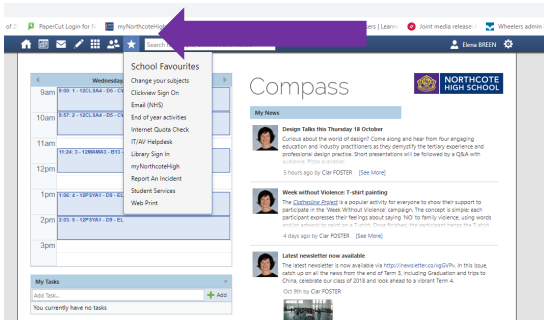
of 2 PaperCut Login for N myNorthcoteHigh ers | Learn Joint media release Wheelers admin

Search

Elena BREEN

School Favourites
Change your subjects
Clickview Sign On
Email (NHS)
End of year activities
Internet Quota Check
IT/AV Helpdesk
Library Sign In
myNorthcoteHigh
Report An Incident
Student Services
Web Print

Wednesday

9am 9:00: 1 - 12CLSA4 - D6 - CV
10am 9:57: 2 - 12CLSA4 - D6 - CV
11am 11:24: 3 - 12MAMA3 - B13
12pm
1pm 1:06: 4 - 12FSYA1 - D5 - EL
2pm 2:03: 5 - 12FSYA1 - D5 - EL
3pm

My Tasks
Add Task...
Add
You currently have no tasks

Compass

NORTHCOTE HIGH SCHOOL

My News

Design Talks this Thursday 18 October
Curious about the world of design? Come along and hear from four engaging education and industry practitioners as they demystify the tertiary experience and professional design practice. Short presentations will be followed by a Q&A with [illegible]
5 hours ago by Clar FOSTER [See More]

Week without Violence: T-shirt painting
The Clothesline Project is a popular activity for everyone to show their support to participate in the 'Week Without Violence'. Come to simple: each participant expresses their feelings about saying 'NO' to family violence, using words and/or artwork to paint on a T-shirt. Once finished, the participant hangs the T-shirt
4 days ago by Clar FOSTER [See More]

Latest newsletter now available
The latest newsletter is now available via https://newsletter.co/GVPv. In this issue, catch up on all the news from the end of Term 3, including Graduation and trips to China, celebrate our class of 2018 and look ahead to a vibrant Term 4.
Oct 9th by Clar FOSTER